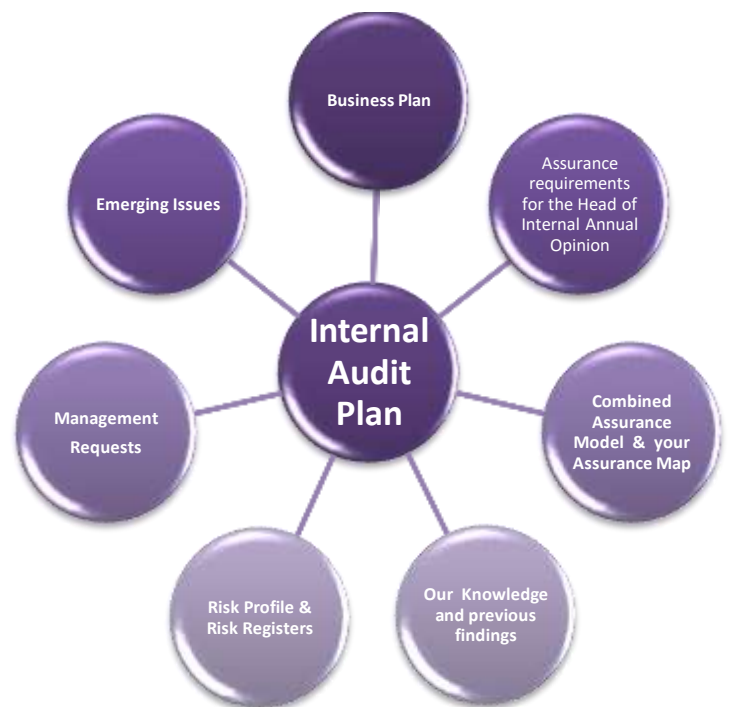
Business Plan

Assurance requirements for the Head of Internal Annual Opinion

Emerging Issues

Internal Audit Plan

Management Requests

Combined Assurance Model & your Assurance Map

Risk Profile & Risk Registers

Our Knowledge and previous findings